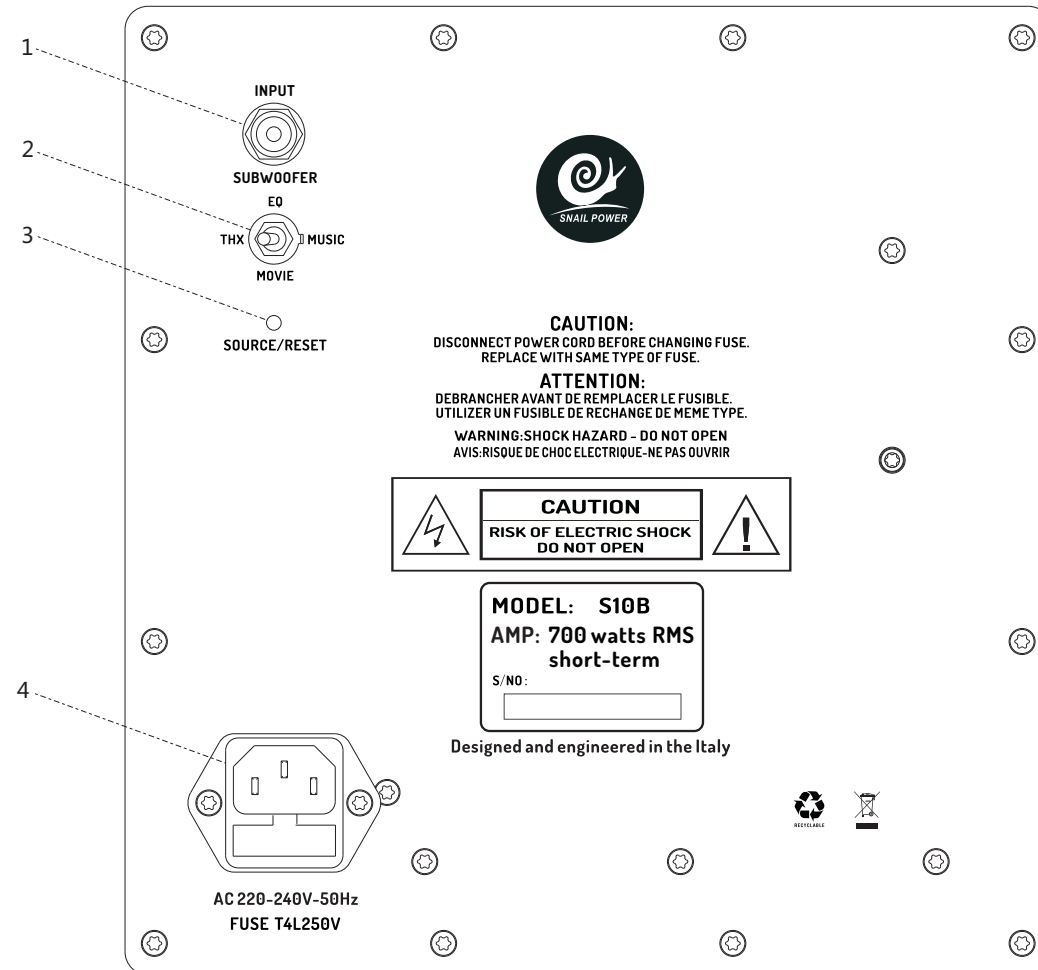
1
INPUT
SUBWOOFER
2
EQ
THX
MUSIC
MOVIE
3
SOURCE/RESET

SNAIL POWER

CAUTION:
DISCONNECT POWER CORD BEFORE CHANGING FUSE.
REPLACE WITH SAME TYPE OF FUSE.

ATTENTION:
DEBRANCHER AVANT DE REMPLACER LE FUSIBLE.
UTILIZER UN FUSIBLE DE RECHANGE DE MEME TYPE.

WARNING:SHOCK HAZARD - DO NOT OPEN
AVIS:RISQUE DE CHOC ELECTRIQUE-NE PAS OUVRIR

CAUTION
RISK OF ELECTRIC SHOCK
DO NOT OPEN

MODEL: S10B
AMP: 700 watts RMS
short-term
S/NO:

Designed and engineered in the Italy

4

RECYCLABLE

AC 220-240V-50Hz
FUSE T4L250V